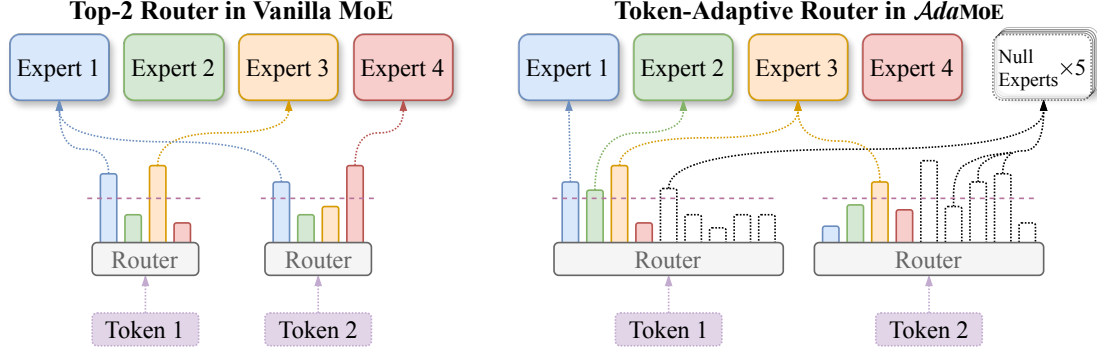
Top-2 Router in Vanilla MoE

Expert 1
Expert 2
Expert 3
Expert 4

Router
Router

Token 1
Token 2

Token-Adaptive Router in $\mathcal{Ada}$MoE

Expert 1
Expert 2
Expert 3
Expert 4
Null Experts $\times 5$

Router
Router

Token 1
Token 2